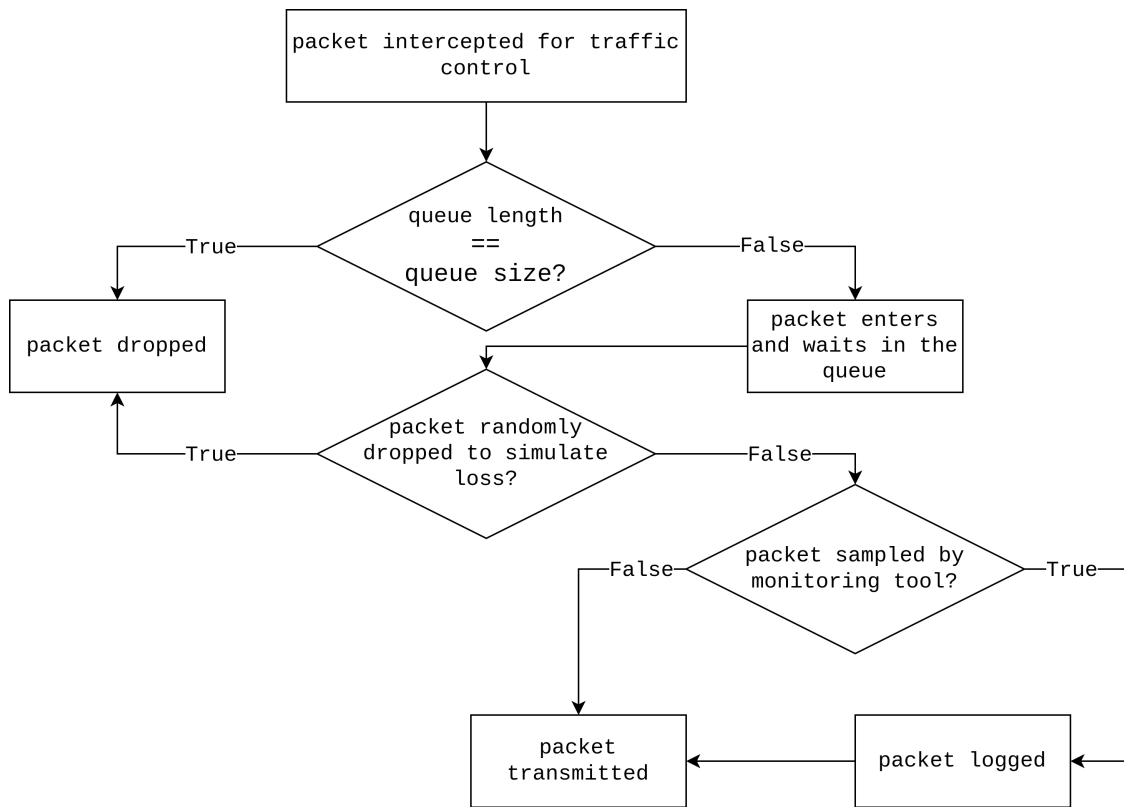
packet intercepted for traffic control

queue length
==
queue size?

True

False

packet dropped

packet enters and waits in the queue

packet randomly dropped to simulate loss?

True

False

packet sampled by monitoring tool?

False

True

packet transmitted

packet logged